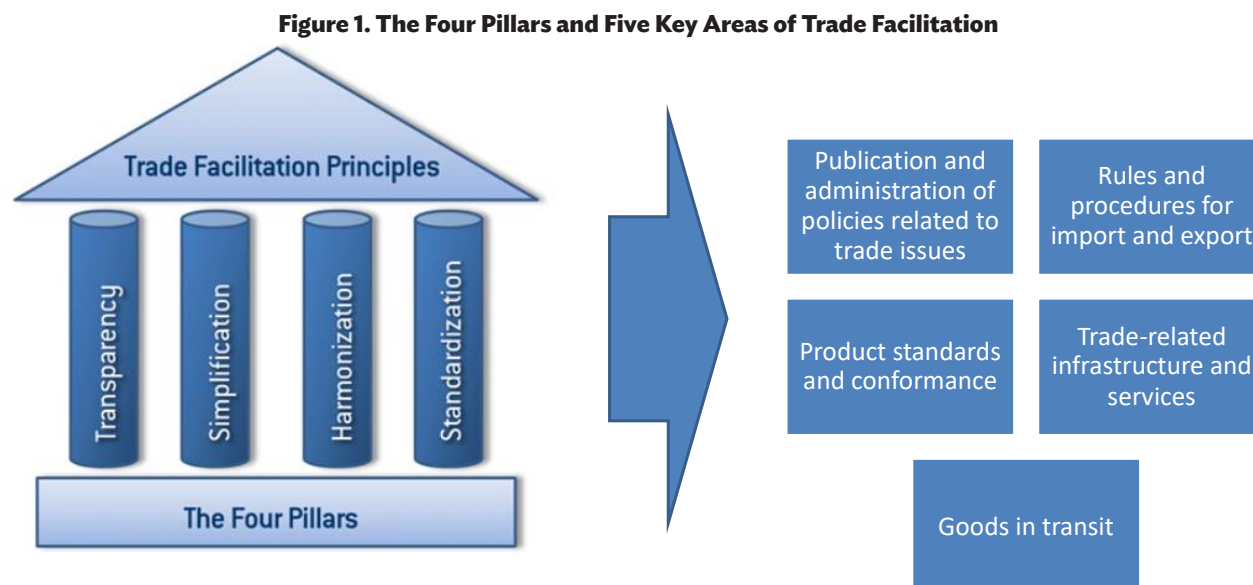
Figure 1. The Four Pillars and Five Key Areas of Trade Facilitation

Trade Facilitation Principles

Transparency

Simplification

Harmonization

Standardization

The Four Pillars

Publication and administration of policies related to trade issues

Rules and procedures for import and export

Product standards and conformance

Trade-related infrastructure and services

Goods in transit